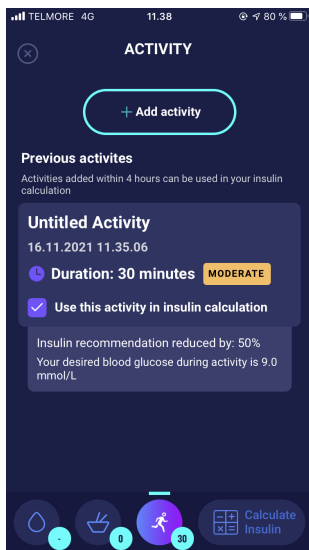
TELMORE 4G 11.38 80 %

ACTIVITY

+ Add activity

Previous activites

Activities added within 4 hours can be used in your insulin calculation

Untitled Activity

16.11.2021 11.35.06

Duration: 30 minutes MODERATE

Use this activity in insulin calculation

Insulin recommendation reduced by: 50%

Your desired blood glucose during activity is 9.0 mmol/L

-

0

30

Calculate Insulin